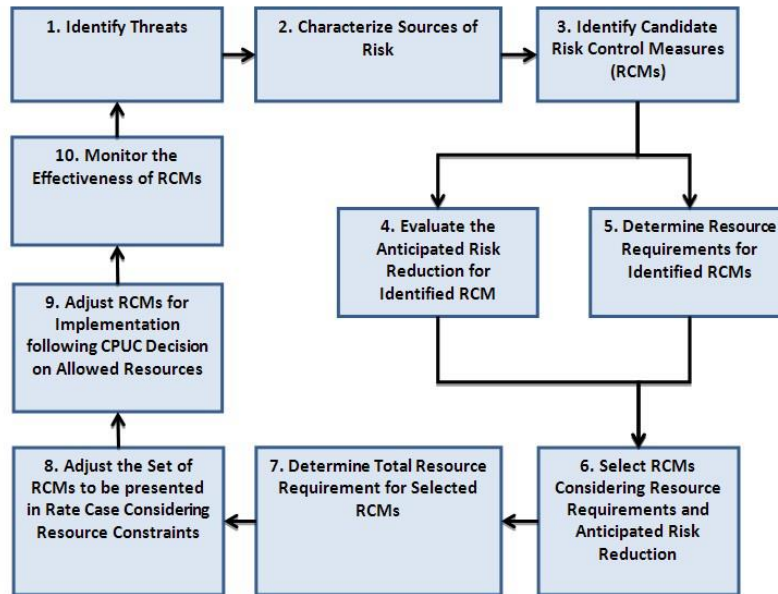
1. Identify Threats

2. Characterize Sources of Risk

3. Identify Candidate Risk Control Measures (RCMs)

4. Evaluate the Anticipated Risk Reduction for Identified RCM

5. Determine Resource Requirements for Identified RCMs

6. Select RCMs Considering Resource Requirements and Anticipated Risk Reduction

7. Determine Total Resource Requirement for Selected RCMs

8. Adjust the Set of RCMs to be presented in Rate Case Considering Resource Constraints

9. Adjust RCMs for Implementation following CPUC Decision on Allowed Resources

10. Monitor the Effectiveness of RCMs